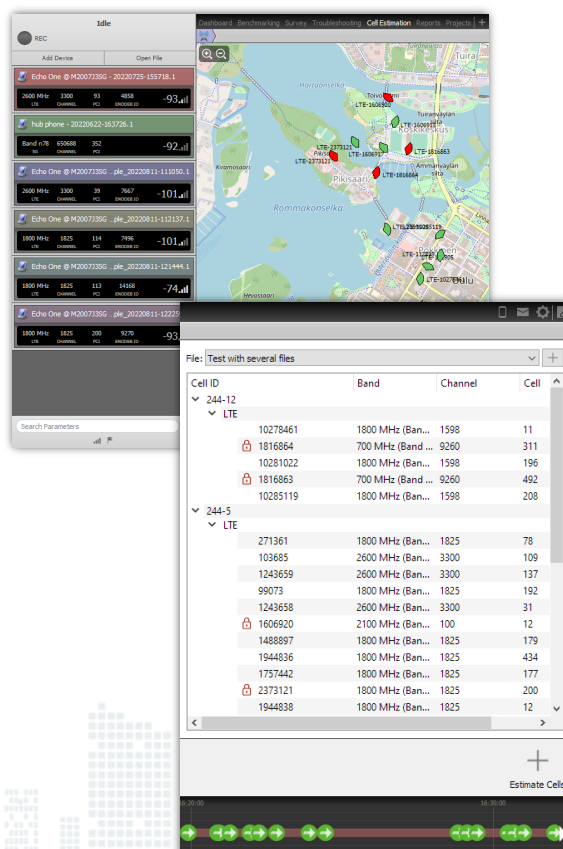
Idle
REC
Add Device
Open File

Echo One @ M2007J3SG - 20220725-155718.1
2600 MHz LTE | 3300 CHANNEL | 93 PCI | 4858 ENODEB ID | -93

hub phone - 20220622-163726.1
Band n78 5G | 650688 CHANNEL | 352 PCI | -92

Echo One @ M2007J3SG ...ple_20220811-111050.1
2600 MHz LTE | 3300 CHANNEL | 39 PCI | 7667 ENODEB ID | -101

Echo One @ M2007J3SG ...ple_20220811-112137.1
1800 MHz LTE | 1825 CHANNEL | 114 PCI | 7496 ENODEB ID | -101

Echo One @ M2007J3SG ...ple_20220811-121444.1
1800 MHz LTE | 1825 CHANNEL | 113 PCI | 14168 ENODEB ID | -74

Echo One @ M2007J3SG ...ple_20220811-12229
1800 MHz LTE | 1825 CHANNEL | 200 PCI | 9270 ENODEB ID | -93

Search Parameters

Dashboard Benchmarking Survey Troubleshooting Cell Estimation Reports Projects +

Tuira
Hietasaari
Toivoniemi
LTE-1606920
Tuiranväylän silta
Koskikeskus
LTE-2373121
LTE-1606920
LTE-1816863
Pikisaari
LTE-1606936
LTE-2373121
LTE-1816864
Ammantaväylän silta
Kiviniemi
Rommakonselka
LTE-10285119
LTE-10278461
Oulu
Hevossaari

File: Test with several files

| Cell ID | Band | Channel | Cell |
|---|---|---|---|
| 244-12 | | | |
| LTE | | | |
| 10278461 | 1800 MHz (Ban... | 1598 | 11 |
| 1816864 | 700 MHz (Band ... | 9260 | 311 |
| 10281022 | 1800 MHz (Ban... | 1598 | 196 |
| 1816863 | 700 MHz (Band ... | 9260 | 492 |
| 10285119 | 1800 MHz (Ban... | 1598 | 208 |
| 244-5 | | | |
| LTE | | | |
| 271361 | 1800 MHz (Ban... | 1825 | 78 |
| 103685 | 2600 MHz (Ban... | 3300 | 109 |
| 1243659 | 2600 MHz (Ban... | 3300 | 137 |
| 99073 | 1800 MHz (Ban... | 1825 | 192 |
| 1243658 | 2600 MHz (Ban... | 3300 | 31 |
| 1606920 | 2100 MHz (Ban... | 100 | 12 |
| 1488897 | 1800 MHz (Ban... | 1825 | 179 |
| 1944836 | 1800 MHz (Ban... | 1825 | 434 |
| 1757442 | 1800 MHz (Ban... | 1825 | 177 |
| 2373121 | 1800 MHz (Ban... | 1825 | 200 |
| 1944838 | 1800 MHz (Ban... | 1825 | 12 |

Estimate Cell

16:20:00
16:30:00